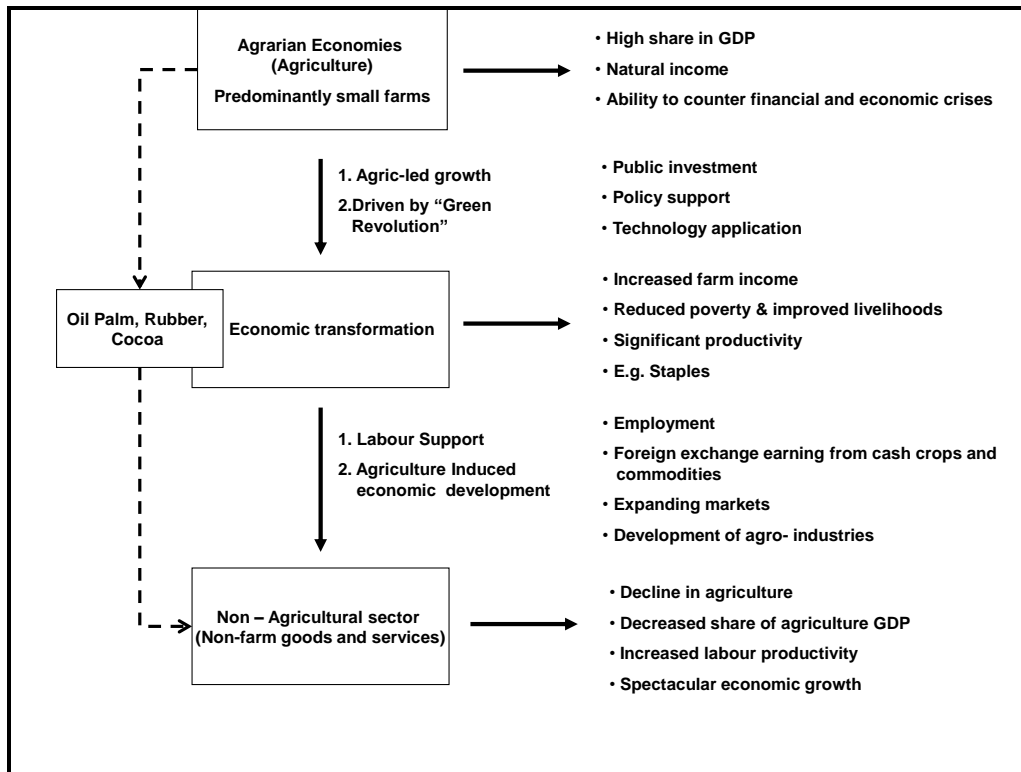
Agrarian Economies (Agriculture)
Predominantly small farms

• High share in GDP
• Natural income
• Ability to counter financial and economic crises

1. Agric-led growth
2.Driven by "Green Revolution"

• Public investment
• Policy support
• Technology application

Oil Palm, Rubber, Cocoa

Economic transformation

• Increased farm income
• Reduced poverty & improved livelihoods
• Significant productivity
• E.g. Staples

1. Labour Support
2. Agriculture Induced economic development

• Employment
• Foreign exchange earning from cash crops and commodities
• Expanding markets
• Development of agro- industries

Non – Agricultural sector (Non-farm goods and services)

• Decline in agriculture
• Decreased share of agriculture GDP
• Increased labour productivity
• Spectacular economic growth